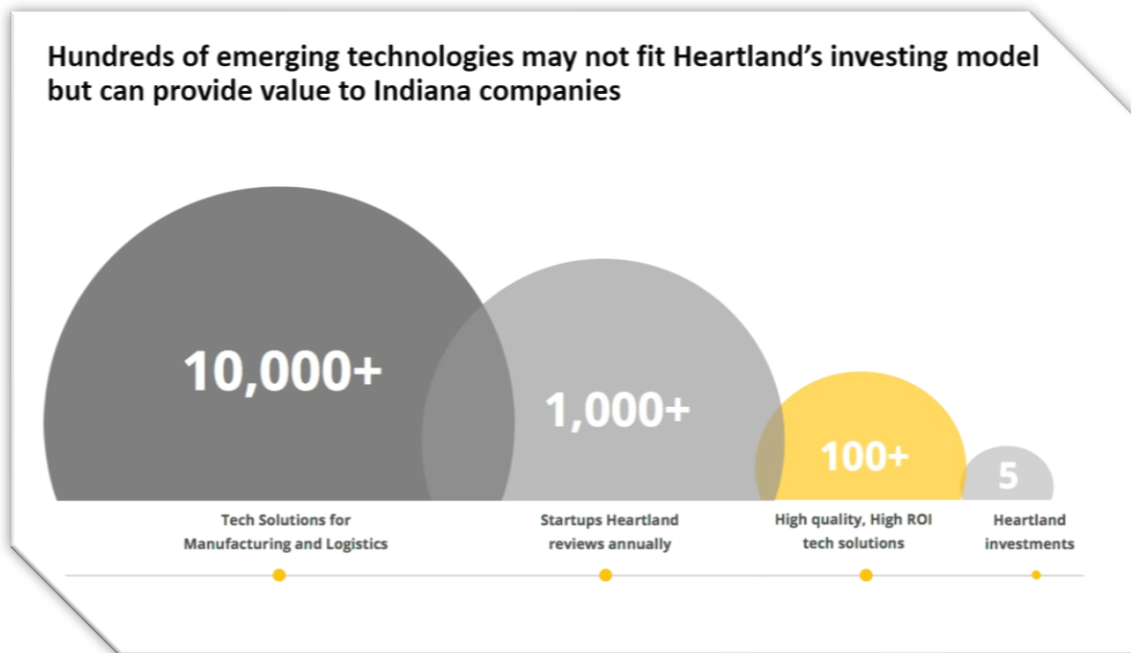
Hundreds of emerging technologies may not fit Heartland's investing model but can provide value to Indiana companies

10,000+

1,000+

100+

5

Tech Solutions for Manufacturing and Logistics

Startups Heartland reviews annually

High quality, High ROI tech solutions

Heartland investments